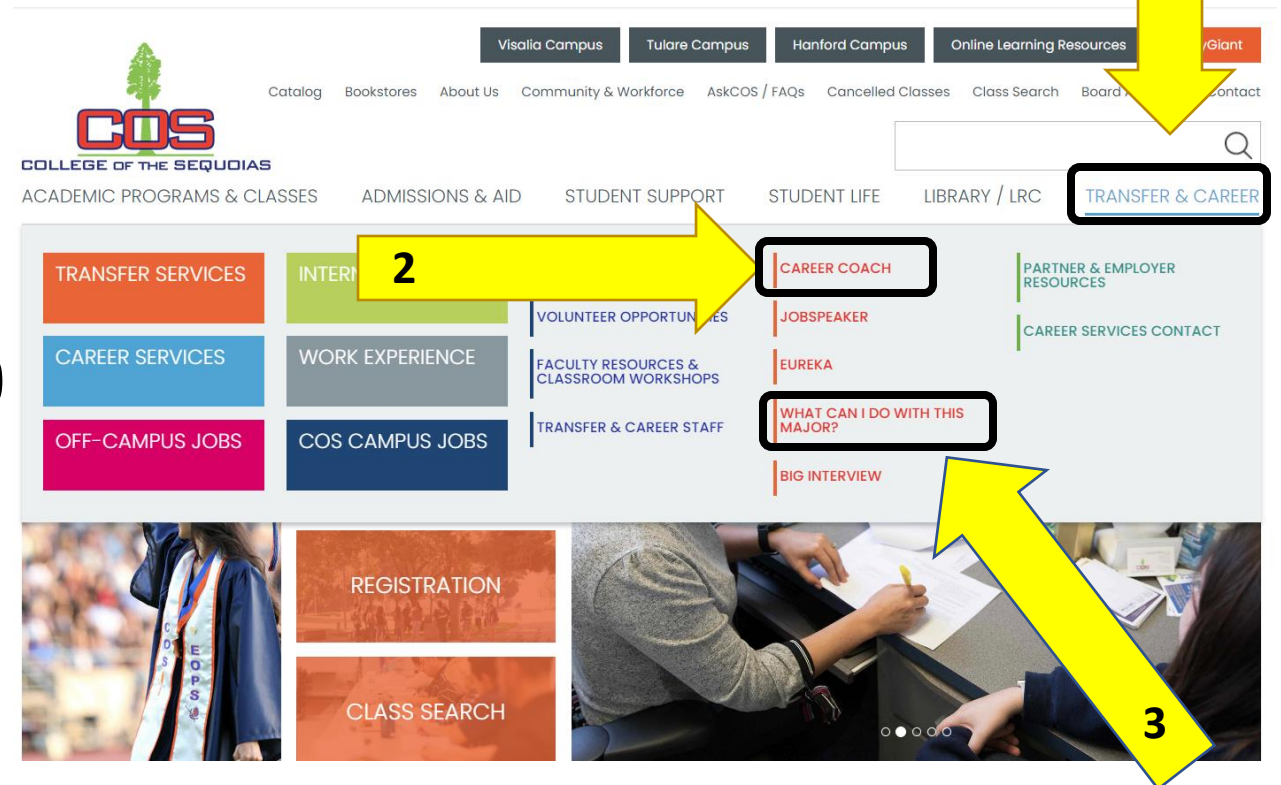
Visalia Campus
Tulare Campus
Hanford Campus
Online Learning Resources
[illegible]yGiant

Catalog Bookstores About Us Community & Workforce AskCOS / FAQs Cancelled Classes Class Search Board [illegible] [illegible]ontact

COS
COLLEGE OF THE SEQUOIAS

ACADEMIC PROGRAMS & CLASSES
ADMISSIONS & AID
STUDENT SUPPORT
STUDENT LIFE
LIBRARY / LRC
TRANSFER & CAREER

TRANSFER SERVICES
INTERN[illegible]
CAREER SERVICES
WORK EXPERIENCE
OFF-CAMPUS JOBS
COS CAMPUS JOBS

2

VOLUNTEER OPPORTUN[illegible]ES
FACULTY RESOURCES & CLASSROOM WORKSHOPS
TRANSFER & CAREER STAFF

CAREER COACH
JOBSPEAKER
EUREKA
WHAT CAN I DO WITH THIS MAJOR?
BIG INTERVIEW

PARTNER & EMPLOYER RESOURCES
CAREER SERVICES CONTACT

REGISTRATION
CLASS SEARCH

COS
EOPS

3